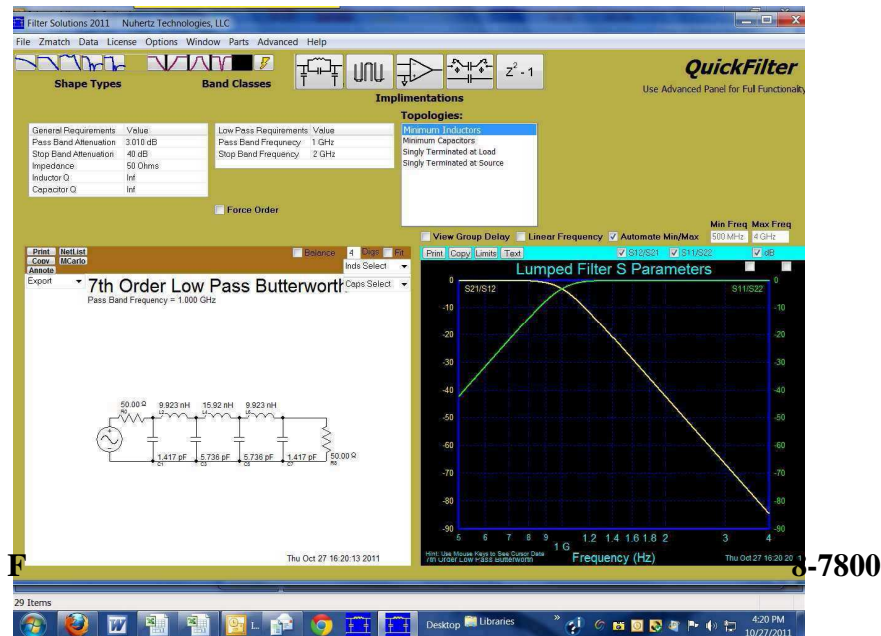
Filter Solutions 2011 Nuhertz Technologies, LLC

File Zmatch Data License Options Window Parts Advanced Help

Shape Types

Band Classes

$z^2 - 1$

QuickFilter

Use Advanced Panel for Ful Functionalty

Implimentations

Topologies:

| General Requirements | Value |
|---|---|
| Pass Band Attenuation | 3.010 dB |
| Stop Band Attenuation | 40 dB |
| Impedance | 50 Ohms |
| Inductor Q | Inf |
| Capacitor Q | Inf |

| Low Pass Requirements | Value |
|---|---|
| Pass Band Frequency | 1 GHz |
| Stop Band Frequency | 2 GHz |

Minimum Inductors
Minimum Capacitors
Singly Terminated at Load
Singly Terminated at Source

Force Order

View Group Delay Linear Frequency Automate Min/Max

Min Freq Max Freq
500 MHz 4 GHz

Print NetList
Copy MCarlo
Annote
Export

Balance 4 Digs Fit
Inds Select
Caps Select

7th Order Low Pass Butterworth
Pass Band Frequency = 1.000 GHz

50.00 Ω 9.923 nH 15.92 nH 9.923 nH
1.417 pF 5.736 pF 5.736 pF 1.417 pF 50.00 Ω

Thu Oct 27 16:20:13 2011

Print Copy Limits Text

S12/S21 S11/S22 dB

Lumped Filter S Parameters

S21/S12

S11/S22

0 -10 -20 -30 -40 -50 -60 -70 -80 -90

5 6 7 8 9 1 G 1.2 1.4 1.6 1.8 2 3 4

Frequency (Hz)

Hint: Use Mouse Keys to See Cursor Data
7th Order Low Pass Butterworth

Thu Oct 27 16:20:20

F

8-7800

29 Items

Desktop Libraries

4:20 PM
10/27/2011